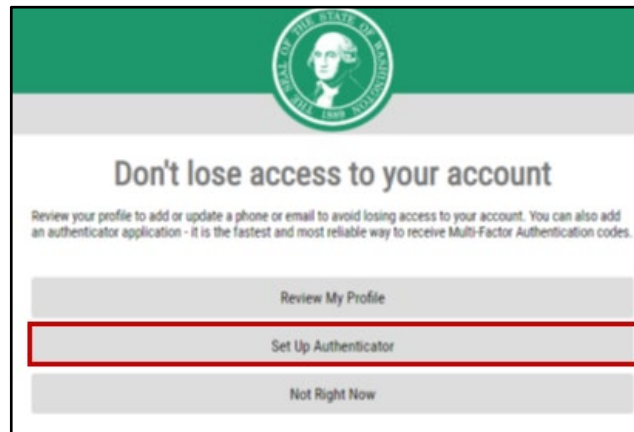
THE SEAL OF THE STATE OF WASHINGTON 1889

Don't lose access to your account

Review your profile to add or update a phone or email to avoid losing access to your account. You can also add an authenticator application - it is the fastest and most reliable way to receive Multi-Factor Authentication codes.

Review My Profile

Set Up Authenticator

Not Right Now